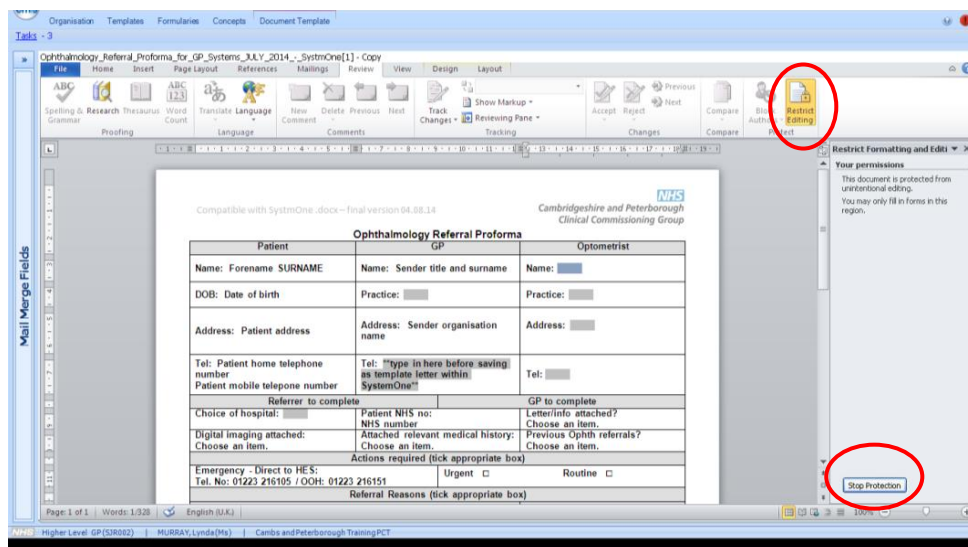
Organisation Templates Formularies Concepts Document Template

Tasks - 3

Ophthalmology_Referral_Proforma_for_GP_Systems_JULY_2014_-_SystmOne[1] - Copy

File Home Insert Page Layout References Mailings Review View Design Layout

Spelling & Grammar Research Thesaurus Word Count Translate Language New Comment Delete Previous Next Track Changes Show Markup Reviewing Pane Accept Reject Previous Next Compare Block Authors Restrict Editing

Proofing Language Comments Tracking Changes Compare Protect

Mail Merge Fields

Compatible with SystmOne .docx – final version 04.08.14

NHS
Cambridgeshire and Peterborough
Clinical Commissioning Group

Ophthalmology Referral Proforma

| Patient | GP | Optometrist |
|---|---|---|
| Name: Forename SURNAME | Name: Sender title and surname | Name: |
| DOB: Date of birth | Practice: | Practice: |
| Address: Patient address | Address: Sender organisation name | Address: |
| Tel: Patient home telephone number Patient mobile telepone number | Tel: **type in here before saving as template letter within SystemOne** | Tel: |
| Referrer to complete | GP to complete | |
| Choice of hospital: | Patient NHS no: NHS number | Letter/info attached? Choose an item. |
| Digital imaging attached: Choose an item. | Attached relevant medical history: Choose an item. | Previous Ophth referrals? Choose an item. |
| Actions required (tick appropriate box) | | |
| Emergency - Direct to HES: Tel. No: 01223 216105 / OOH: 01223 216151 | Urgent ☐ | Routine ☐ |
| Referral Reasons (tick appropriate box) | | |

Restrict Formatting and Editi
Your permissions
This document is protected from unintentional editing.
You may only fill in forms in this region.

Stop Protection

Page: 1 of 1 Words: 1/328 English (U.K.) 100%

Higher Level GP (SJR082) MURRAY, Lynda(Ms) Cambs and Peterborough Training PCT